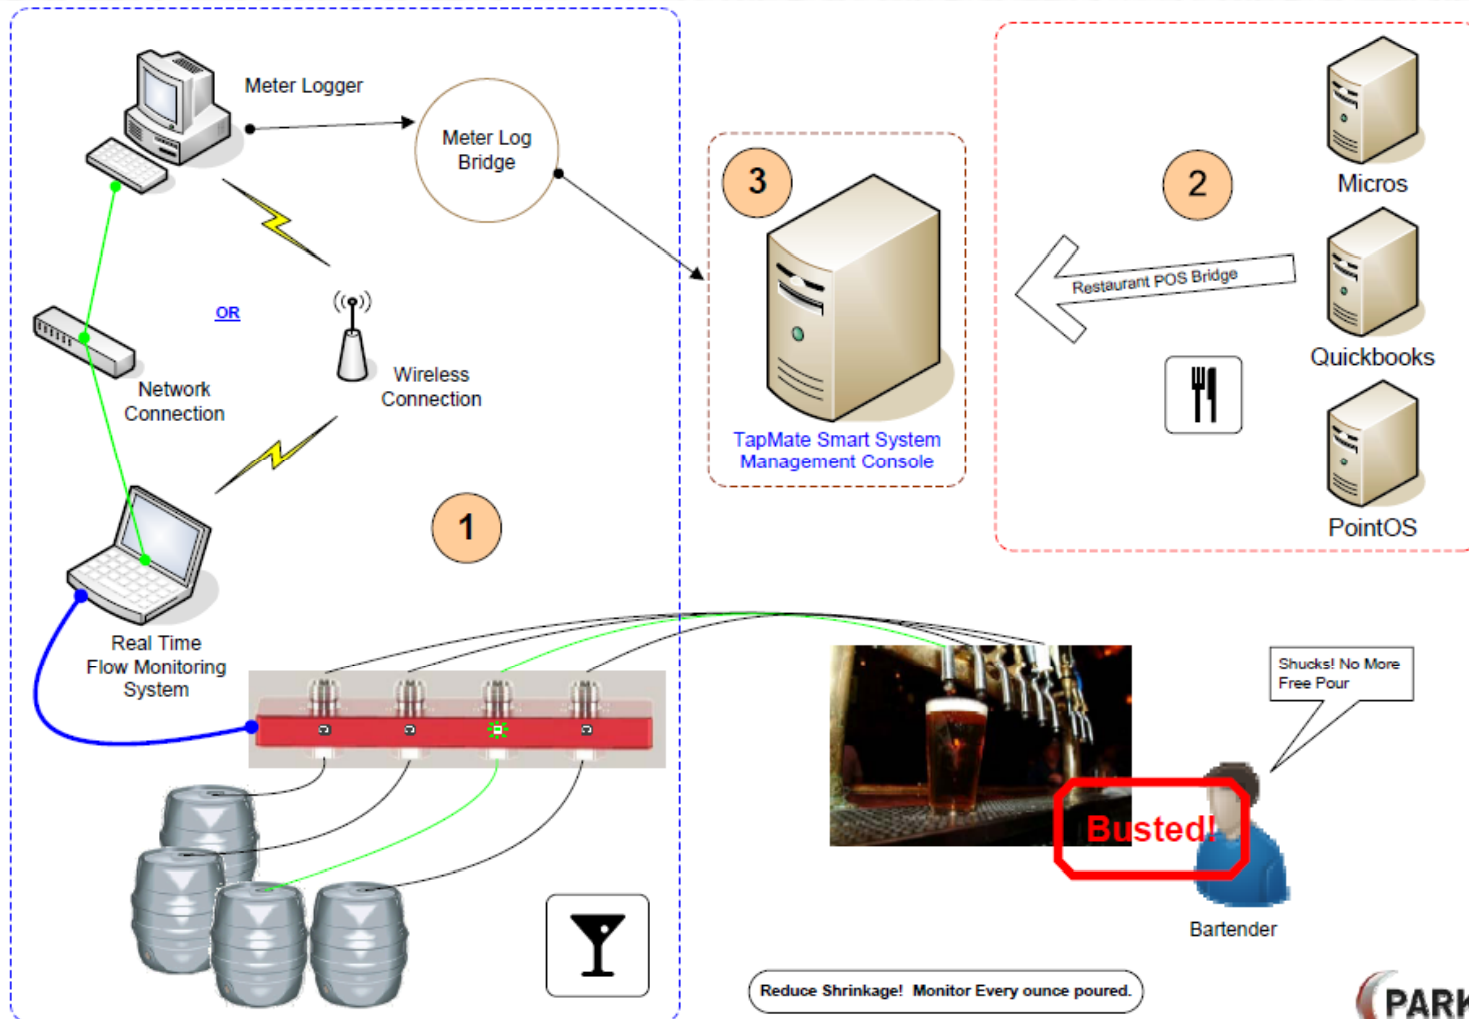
Meter Logger

Meter Log Bridge

3

TapMate Smart System Management Console

2

Micros

Restaurant POS Bridge

Quickbooks

PointOS

OR

Network Connection

Wireless Connection

1

Real Time Flow Monitoring System

Shucks! No More Free Pour

Busted!

Bartender

Reduce Shrinkage! Monitor Every ounce poured.

PARK